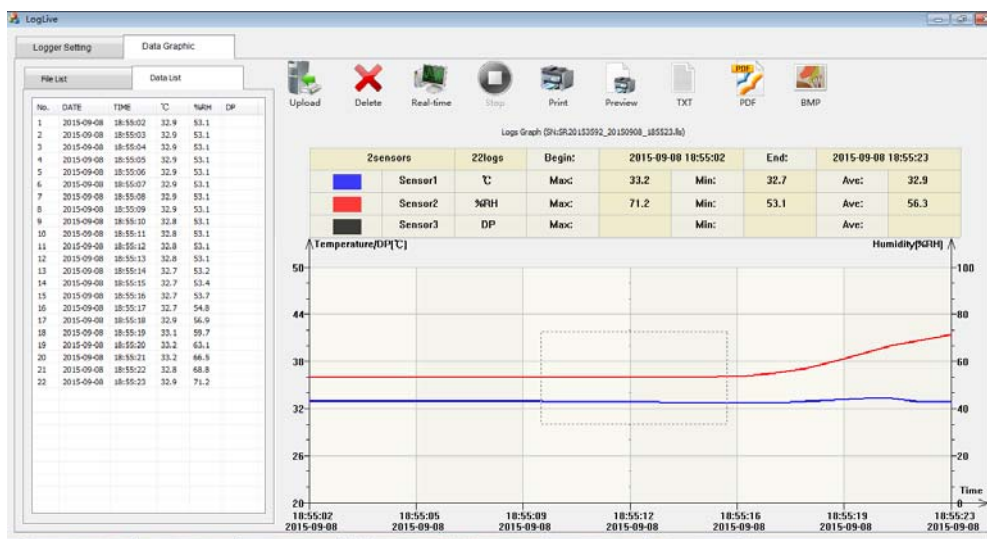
LogLive

Logger Setting | Data Graphic

File List | Data List

| No. | DATE | TIME | ℃ | %RH | DP |
|---|---|---|---|---|---|
| 1 | 2015-09-08 | 18:55:02 | 32.9 | 53.1 | |
| 2 | 2015-09-08 | 18:55:03 | 32.9 | 53.1 | |
| 3 | 2015-09-08 | 18:55:04 | 32.9 | 53.1 | |
| 4 | 2015-09-08 | 18:55:05 | 32.9 | 53.1 | |
| 5 | 2015-09-08 | 18:55:06 | 32.9 | 53.1 | |
| 6 | 2015-09-08 | 18:55:07 | 32.9 | 53.1 | |
| 7 | 2015-09-08 | 18:55:08 | 32.9 | 53.1 | |
| 8 | 2015-09-08 | 18:55:09 | 32.9 | 53.1 | |
| 9 | 2015-09-08 | 18:55:10 | 32.8 | 53.1 | |
| 10 | 2015-09-08 | 18:55:11 | 32.8 | 53.1 | |
| 11 | 2015-09-08 | 18:55:12 | 32.8 | 53.1 | |
| 12 | 2015-09-08 | 18:55:13 | 32.8 | 53.1 | |
| 13 | 2015-09-08 | 18:55:14 | 32.7 | 53.2 | |
| 14 | 2015-09-08 | 18:55:15 | 32.7 | 53.4 | |
| 15 | 2015-09-08 | 18:55:16 | 32.7 | 53.7 | |
| 16 | 2015-09-08 | 18:55:17 | 32.7 | 54.8 | |
| 17 | 2015-09-08 | 18:55:18 | 32.9 | 56.9 | |
| 18 | 2015-09-08 | 18:55:19 | 33.1 | 59.7 | |
| 19 | 2015-09-08 | 18:55:20 | 33.2 | 63.1 | |
| 20 | 2015-09-08 | 18:55:21 | 33.2 | 66.5 | |
| 21 | 2015-09-08 | 18:55:22 | 32.8 | 68.8 | |
| 22 | 2015-09-08 | 18:55:23 | 32.9 | 71.2 | |

Upload Delete Real-time Stop Print Preview TXT PDF BMP

Logs Graph (SN:SR20153592_20150908_185523.lls)

| 2sensors | 22logs | Begin: | 2015-09-08 18:55:02 | End: | 2015-09-08 18:55:23 |
|---|---|---|---|---|---|
| Sensor1 | ℃ | Max: | 33.2 | Min: | 32.7 | Ave: | 32.9 |
| Sensor2 | %RH | Max: | 71.2 | Min: | 53.1 | Ave: | 56.3 |
| Sensor3 | DP | Max: | | Min: | | Ave: | |

Temperature/DP(℃)
Humidity(%RH)
50 44 38 32 26 20
100 80 60 40 20 0
Time
18:55:02 2015-09-08
18:55:05 2015-09-08
18:55:09 2015-09-08
18:55:12 2015-09-08
18:55:16 2015-09-08
18:55:19 2015-09-08
18:55:23 2015-09-08